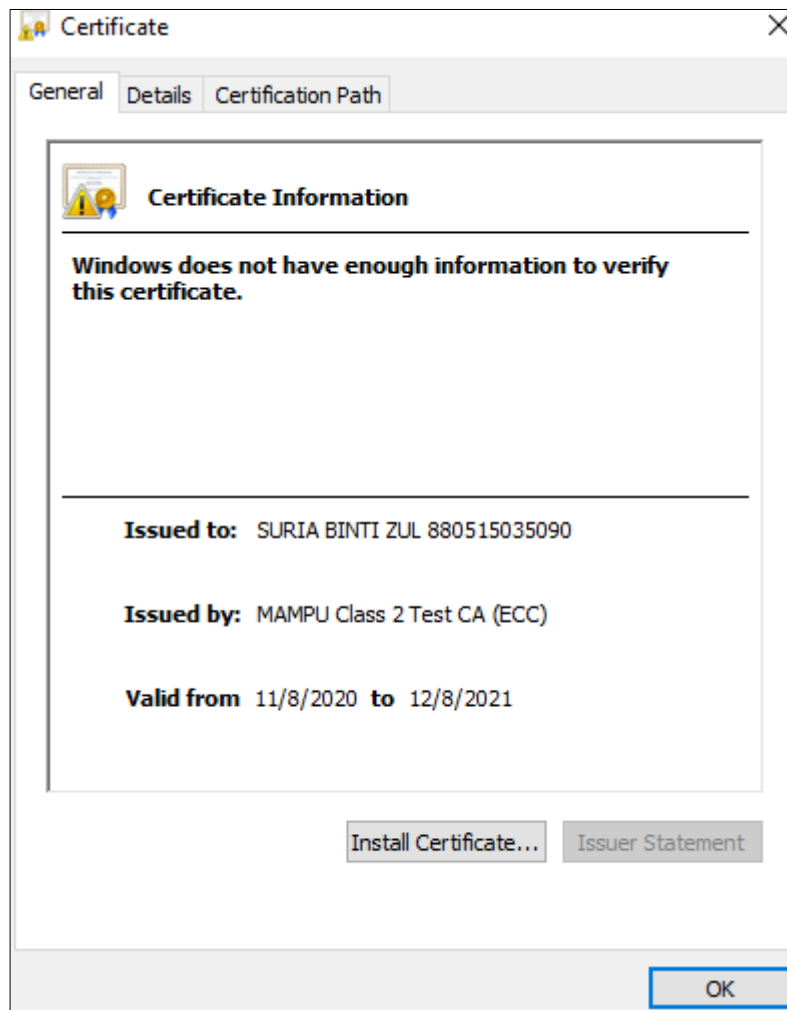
Certificate

General Details Certification Path

Certificate Information

Windows does not have enough information to verify this certificate.

Issued to: SURIA BINTI ZUL 880515035090

Issued by: MAMPU Class 2 Test CA (ECC)

Valid from 11/8/2020 to 12/8/2021

Install Certificate... Issuer Statement

OK